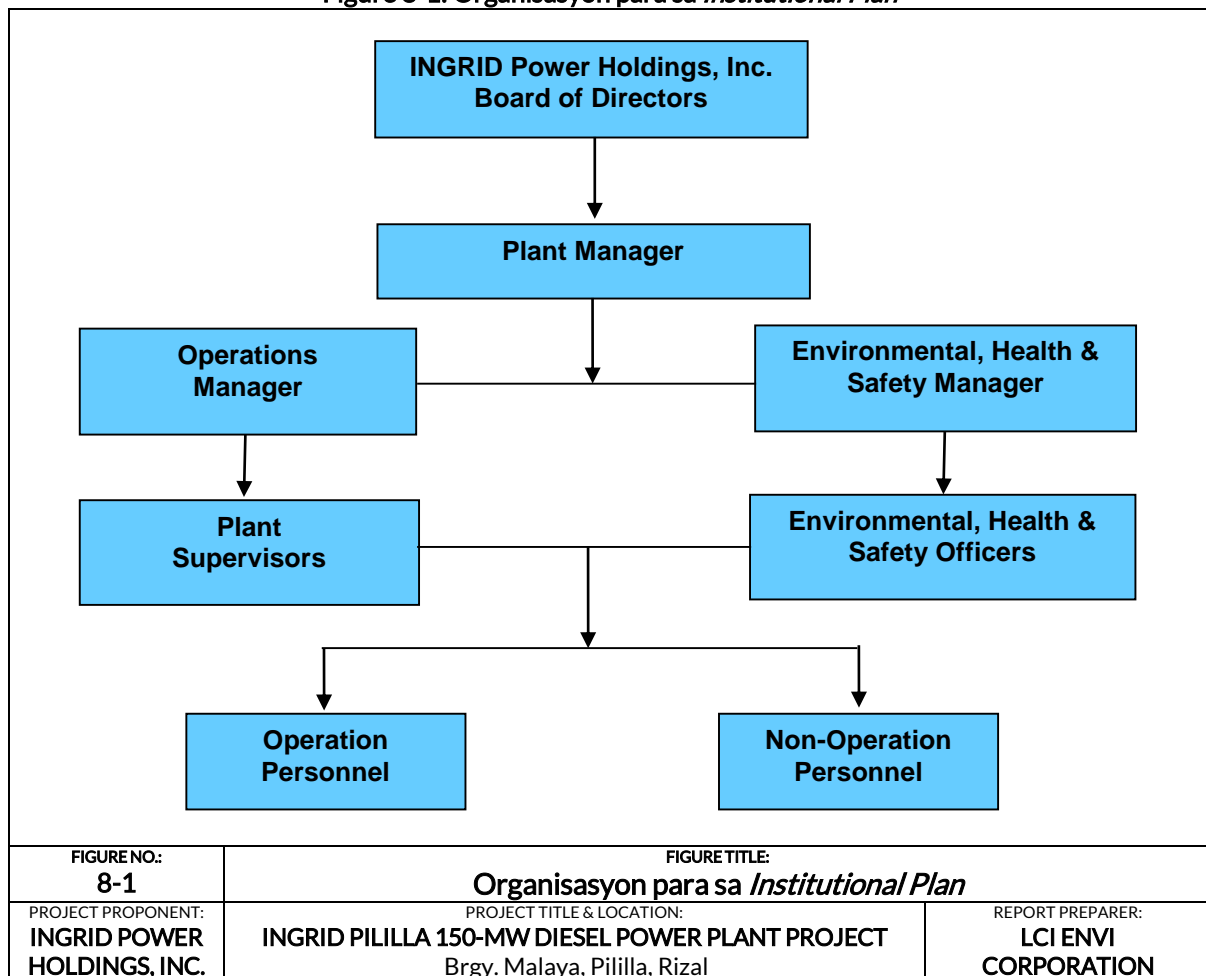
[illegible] Organisasyon para sa *Institutional Plan*

INGRID Power Holdings, Inc.
Board of Directors

Plant Manager

Operations Manager

Environmental, Health & Safety Manager

Plant Supervisors

Environmental, Health & Safety Officers

Operation Personnel

Non-Operation Personnel

| FIGURE NO.: 8-1 | FIGURE TITLE: Organisasyon para sa *Institutional Plan* | |
|---|---|---|
| PROJECT PROPONENT: INGRID POWER HOLDINGS, INC. | PROJECT TITLE & LOCATION: INGRID PILILLA 150-MW DIESEL POWER PLANT PROJECT Brgy. Malaya, Pililla, Rizal | REPORT PREPARER: LCI ENVI CORPORATION |